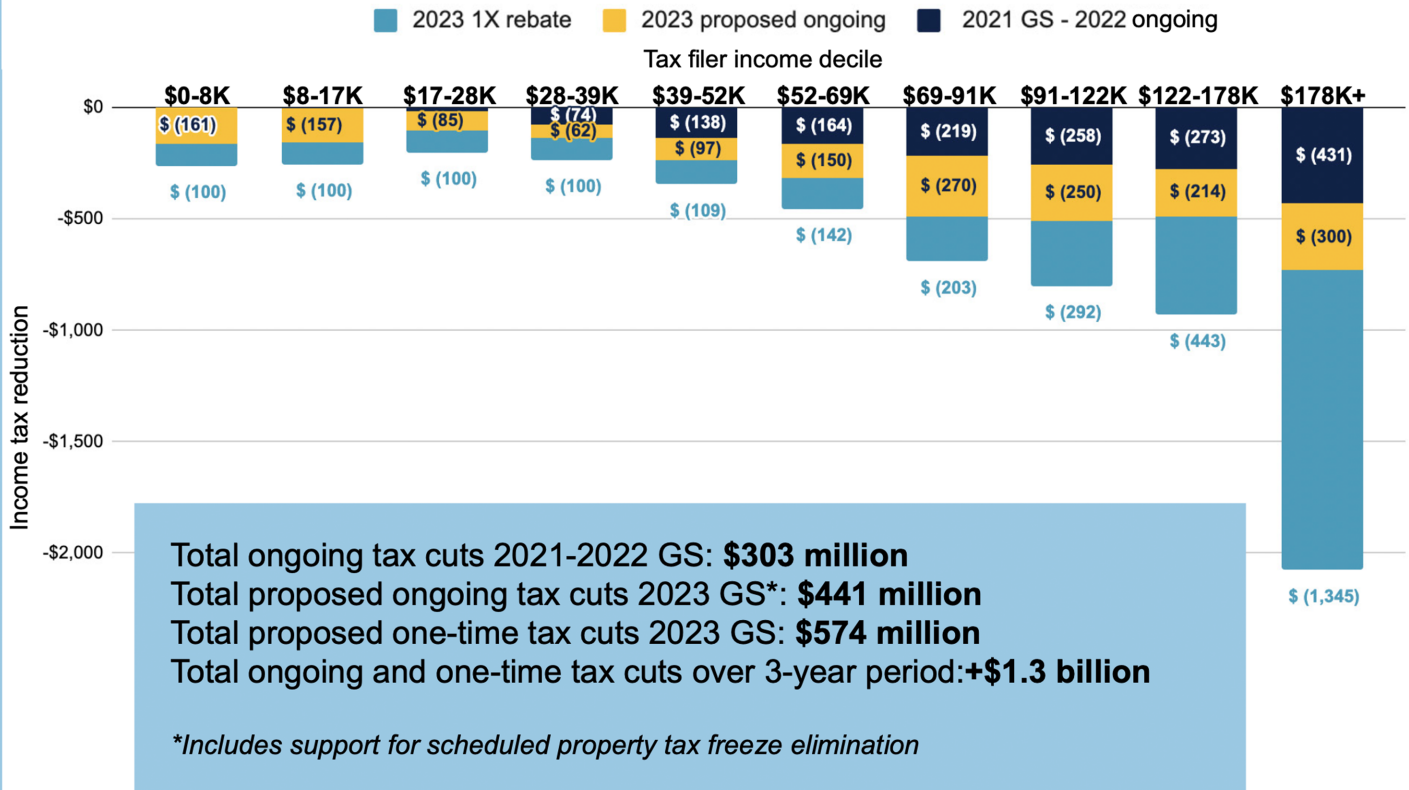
2023 1X rebate  2023 proposed ongoing  2021 GS - 2022 ongoing

Tax filer income decile

$0-8K  $8-17K  $17-28K  $28-39K  $39-52K  $52-69K  $69-91K  $91-122K  $122-178K  $178K+

$0
-$500
-$1,000
-$1,500
-$2,000

Income tax reduction

$ (161)
$ (100)
$ (157)
$ (100)
$ (85)
$ (100)
$ (74)
$ (62)
$ (100)
$ (138)
$ (97)
$ (109)
$ (164)
$ (150)
$ (142)
$ (219)
$ (270)
$ (203)
$ (258)
$ (250)
$ (292)
$ (273)
$ (214)
$ (443)
$ (431)
$ (300)
$ (1,345)

Total ongoing tax cuts 2021-2022 GS: **$303 million**
Total proposed ongoing tax cuts 2023 GS*: **$441 million**
Total proposed one-time tax cuts 2023 GS: **$574 million**
Total ongoing and one-time tax cuts over 3-year period:**+$1.3 billion**

*Includes support for scheduled property tax freeze elimination